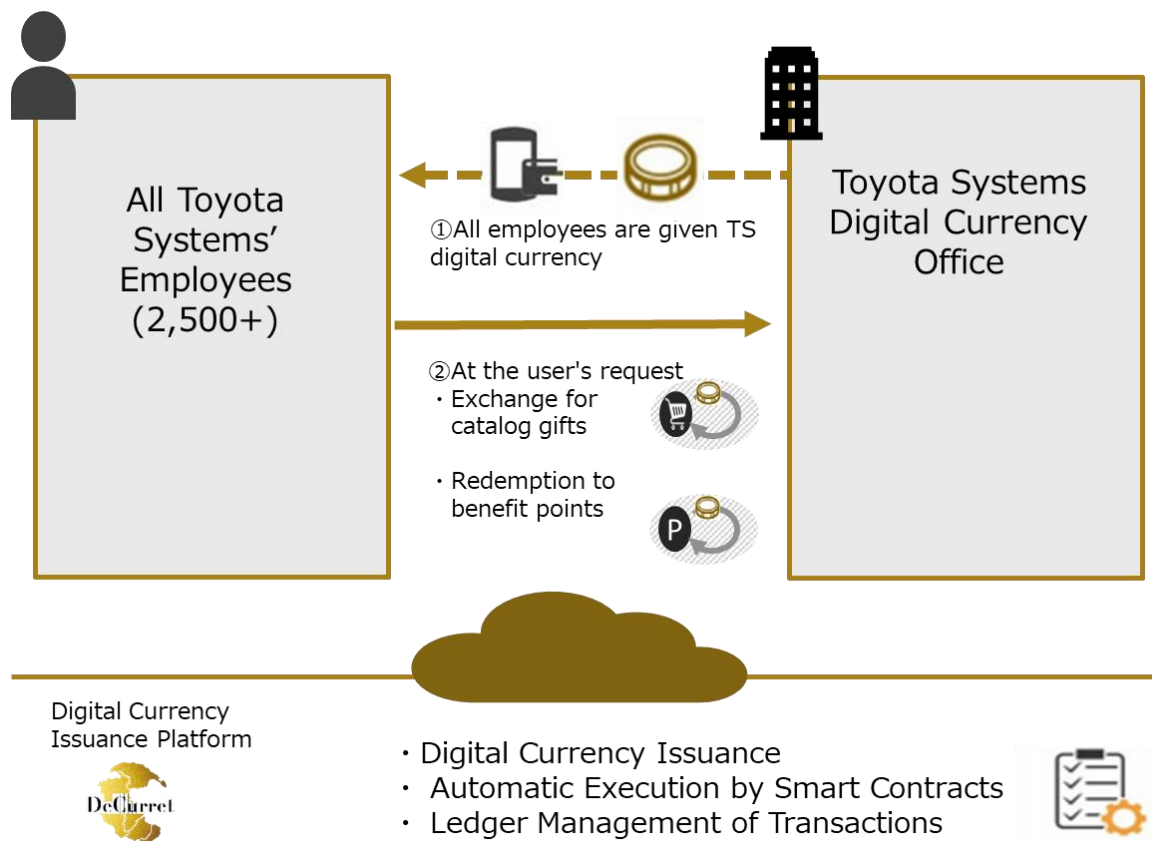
All Toyota Systems' Employees (2,500+)

Toyota Systems Digital Currency Office

①All employees are given TS digital currency

②At the user's request
・Exchange for catalog gifts

・Redemption to benefit points

P

Digital Currency Issuance Platform

DeCurret

・Digital Currency Issuance
・ Automatic Execution by Smart Contracts
・ Ledger Management of Transactions